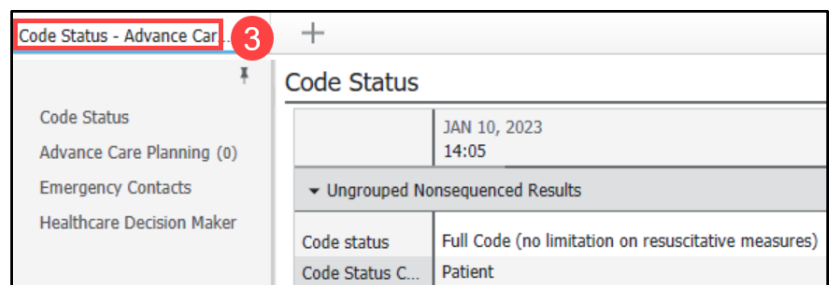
Code Status - Advance Car... 3 +

Code Status
Advance Care Planning (0)
Emergency Contacts
Healthcare Decision Maker

Code Status

| | JAN 10, 2023 14:05 |
|---|---|
| ▾ Ungrouped Nonsequenced Results | |
| Code status | Full Code (no limitation on resuscitative measures) |
| Code Status C... | Patient |